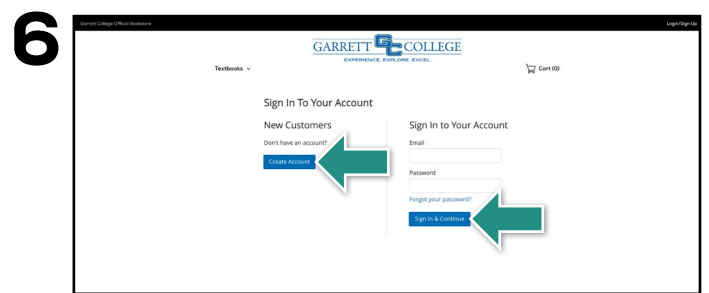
6

Garrett College Official Bookstore

Login/Sign Up

GARRETT GC COLLEGE
EXPERIENCE. EXPLORE. EXCEL.

Textbooks

Cart (0)

Sign In To Your Account

New Customers

Don't have an account?

Create Account

Sign In to Your Account

Email

Password

Forgot your password?

Sign In & Continue